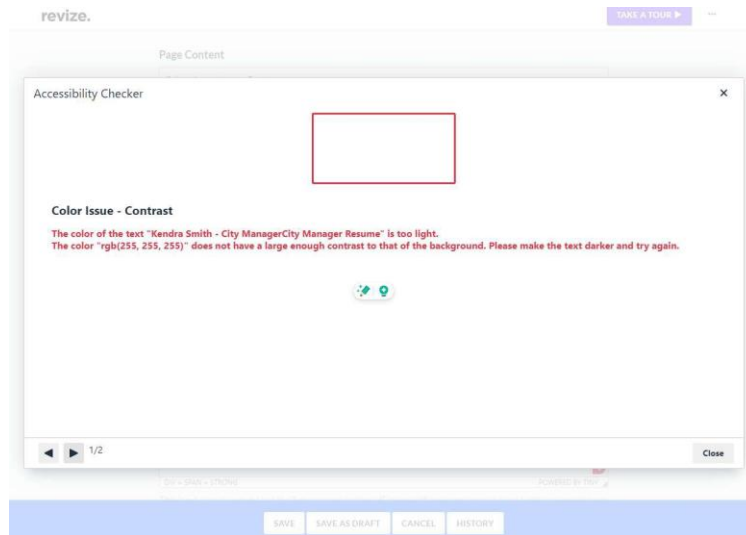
revize.

TAKE A TOUR ▶

Page Content

Accessibility Checker

×

Color Issue - Contrast

The color of the text "Kendra Smith - City ManagerCity Manager Resume" is too light.
The color "rgb(255, 255, 255)" does not have a large enough contrast to that of the background. Please make the text darker and try again.

1/2

Close

DIV » SPAN » STRONG

POWERED BY TINY

SAVE

SAVE AS DRAFT

CANCEL

HISTORY